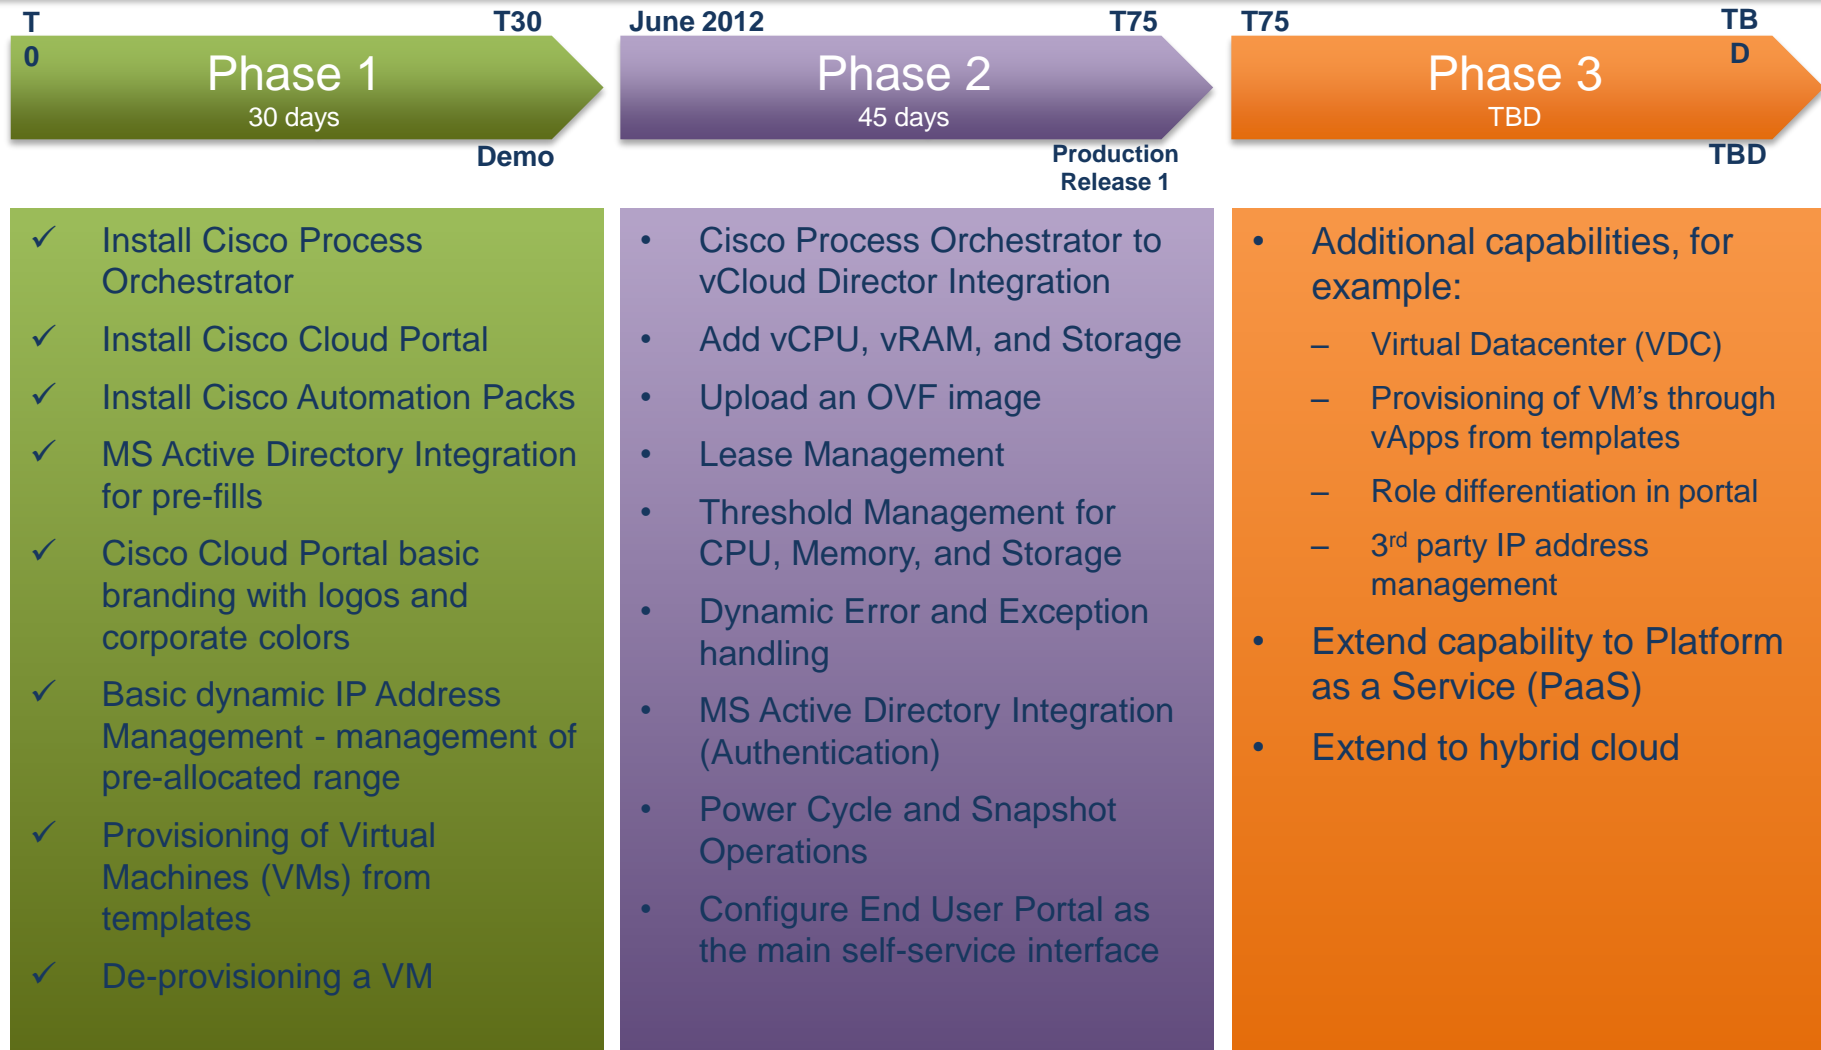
T
0

T30

Phase 1
30 days

Demo

✓ Install Cisco Process Orchestrator

✓ Install Cisco Cloud Portal

✓ Install Cisco Automation Packs

✓ MS Active Directory Integration for pre-fills

✓ Cisco Cloud Portal basic branding with logos and corporate colors

✓ Basic dynamic IP Address Management - management of pre-allocated range

✓ Provisioning of Virtual Machines (VMs) from templates

✓ De-provisioning a VM

June 2012

T75

Phase 2
45 days

Production Release 1

• Cisco Process Orchestrator to vCloud Director Integration

• Add vCPU, vRAM, and Storage

• Upload an OVF image

• Lease Management

• Threshold Management for CPU, Memory, and Storage

• Dynamic Error and Exception handling

• MS Active Directory Integration (Authentication)

• Power Cycle and Snapshot Operations

• Configure End User Portal as the main self-service interface

T75

TB
D

Phase 3
TBD

TBD

• Additional capabilities, for example:

– Virtual Datacenter (VDC)

– Provisioning of VM's through vApps from templates

– Role differentiation in portal

– 3$^{rd}$ party IP address management

• Extend capability to Platform as a Service (PaaS)

• Extend to hybrid cloud